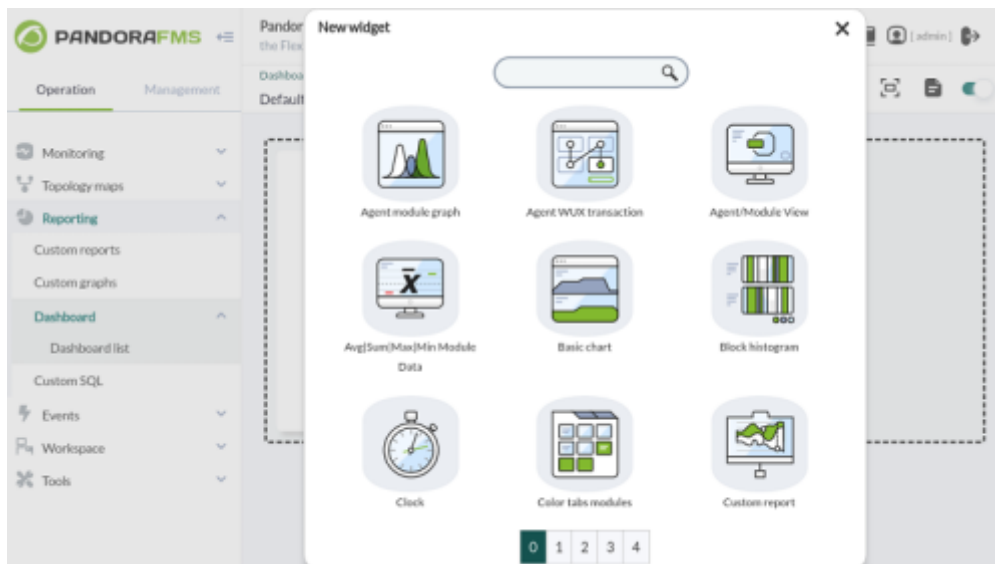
PANDORAFMS

Operation Management

Monitoring
Topology maps
Reporting
Custom reports
Custom graphs
Dashboard
Dashboard list
Custom SQL
Events
Workspace
Tools

Pandor
the Flex
Dashboa
Default

[admin]

New widget

Agent module graph
Agent WUX transaction
Agent/Module View
$\bar{x}$
Avg|Sum|Max|Min Module Data
Basic chart
Block histogram
Clock
Color tabs modules
Custom report

0 1 2 3 4